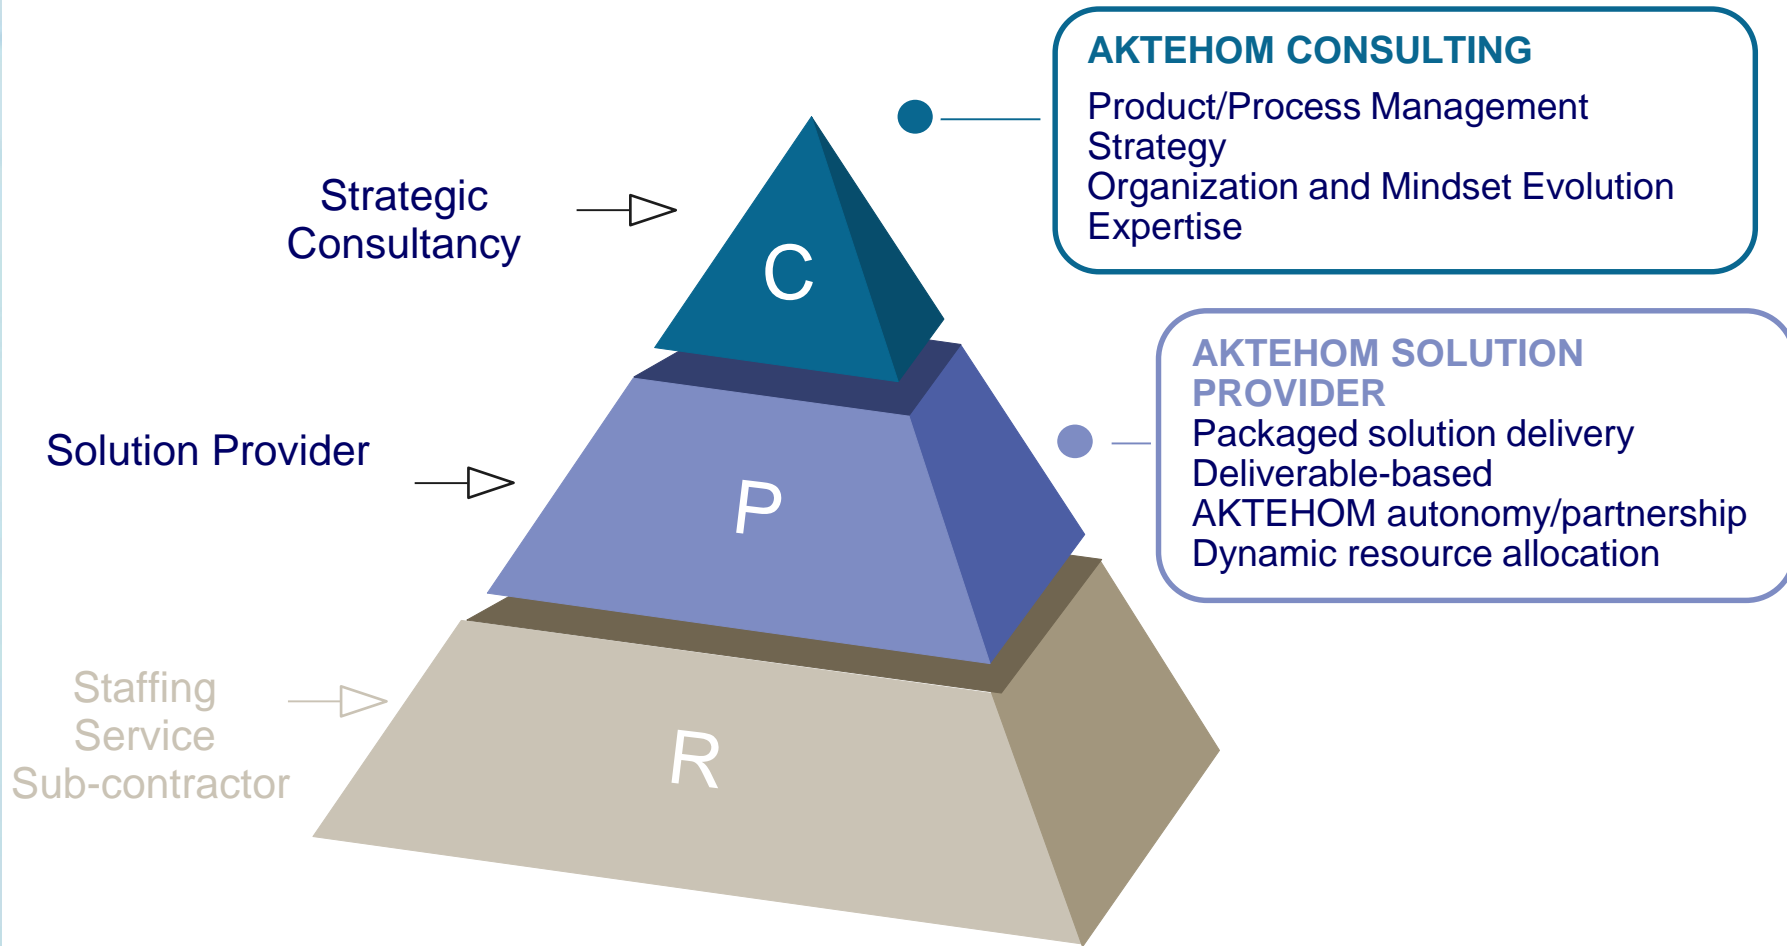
AKTEHOM CONSULTING
Product/Process Management
Strategy
Organization and Mindset Evolution
Expertise

Strategic Consultancy

C

AKTEHOM SOLUTION PROVIDER
Packaged solution delivery
Deliverable-based
AKTEHOM autonomy/partnership
Dynamic resource allocation

Solution Provider

P

Staffing
Service
Sub-contractor

R